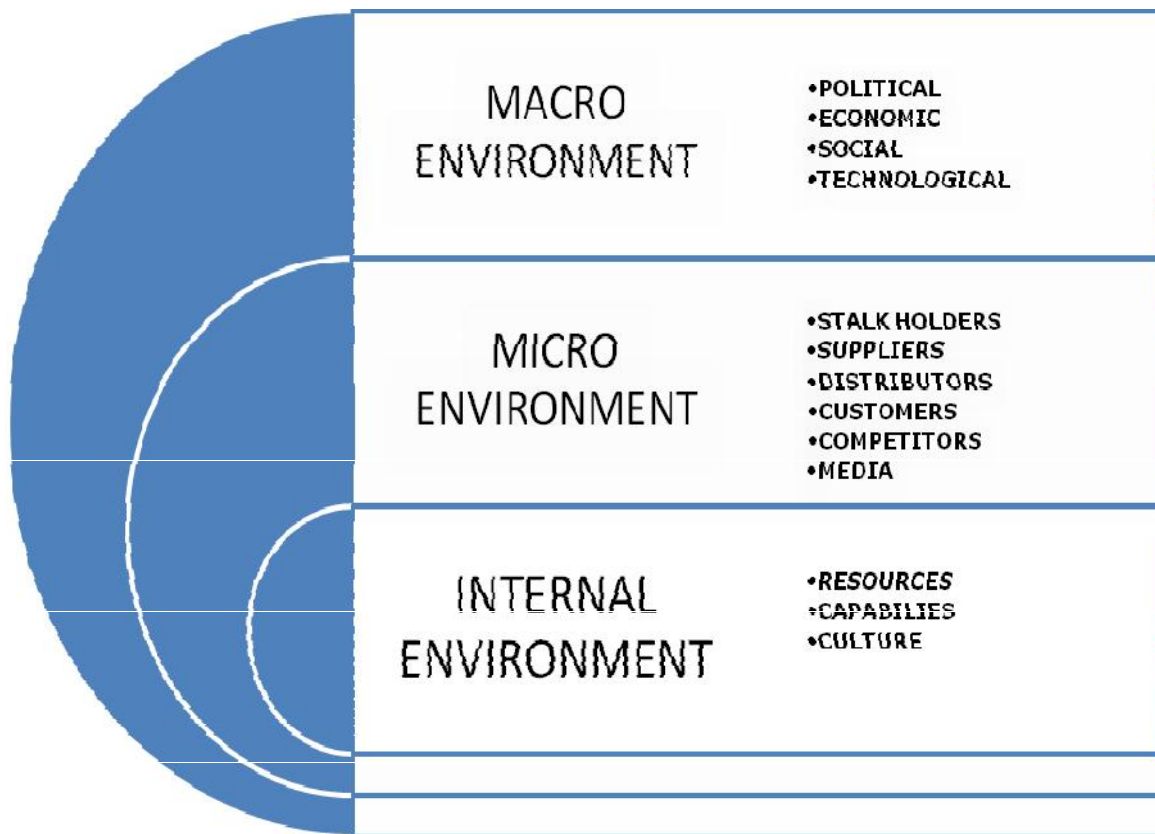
MACRO ENVIRONMENT

•POLITICAL
•ECONOMIC
•SOCIAL
•TECHNOLOGICAL

MICRO ENVIRONMENT

•STALK HOLDERS
•SUPPLIERS
•DISTRIBUTORS
•CUSTOMERS
•COMPETITORS
•MEDIA

INTERNAL ENVIRONMENT

•RESOURCES
•CAPABILIES
•CULTURE